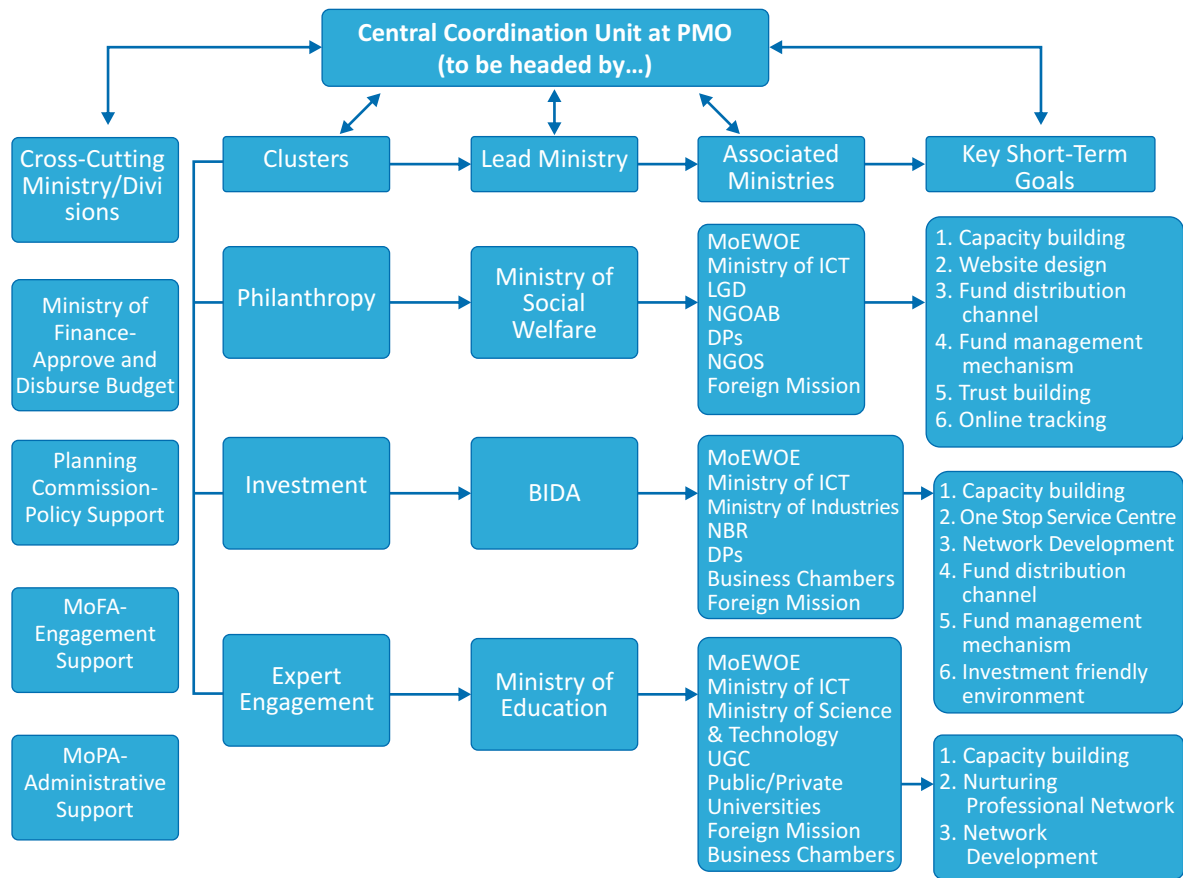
Central Coordination Unit at PMO
(to be headed by…)

Cross-Cutting Ministry/Divisions

Ministry of Finance-Approve and Disburse Budget

Planning Commission-Policy Support

MoFA-Engagement Support

MoPA-Administrative Support

Clusters

Lead Ministry

Associated Ministries

Key Short-Term Goals

Philanthropy

Ministry of Social Welfare

MoEWOE
Ministry of ICT
LGD
NGOAB
DPs
NGOS
Foreign Mission

1. Capacity building
2. Website design
3. Fund distribution channel
4. Fund management mechanism
5. Trust building
6. Online tracking

Investment

BIDA

MoEWOE
Ministry of ICT
Ministry of Industries
NBR
DPs
Business Chambers
Foreign Mission

1. Capacity building
2. One Stop Service Centre
3. Network Development
4. Fund distribution channel
5. Fund management mechanism
6. Investment friendly environment

Expert Engagement

Ministry of Education

MoEWOE
Ministry of ICT
Ministry of Science & Technology
UGC
Public/Private Universities
Foreign Mission
Business Chambers

1. Capacity building
2. Nurturing Professional Network
3. Network Development